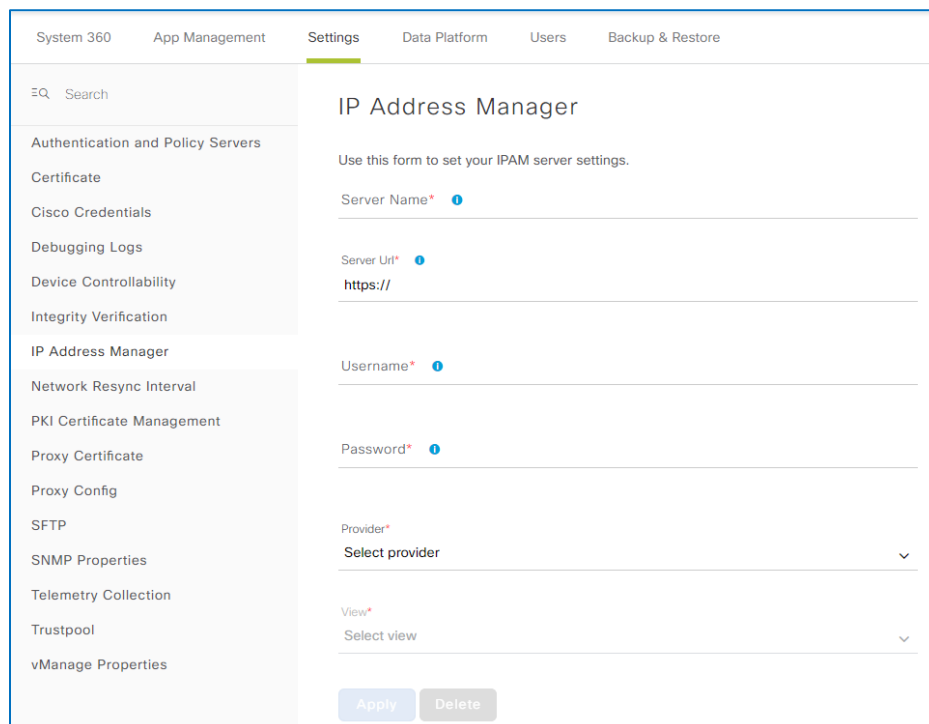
System 360 App Management Settings Data Platform Users Backup & Restore

Search

Authentication and Policy Servers
Certificate
Cisco Credentials
Debugging Logs
Device Controllability
Integrity Verification
IP Address Manager
Network Resync Interval
PKI Certificate Management
Proxy Certificate
Proxy Config
SFTP
SNMP Properties
Telemetry Collection
Trustpool
vManage Properties

IP Address Manager

Use this form to set your IPAM server settings.

Server Name*

Server Url*
https://

Username*

Password*

Provider*
Select provider

View*
Select view

Apply Delete